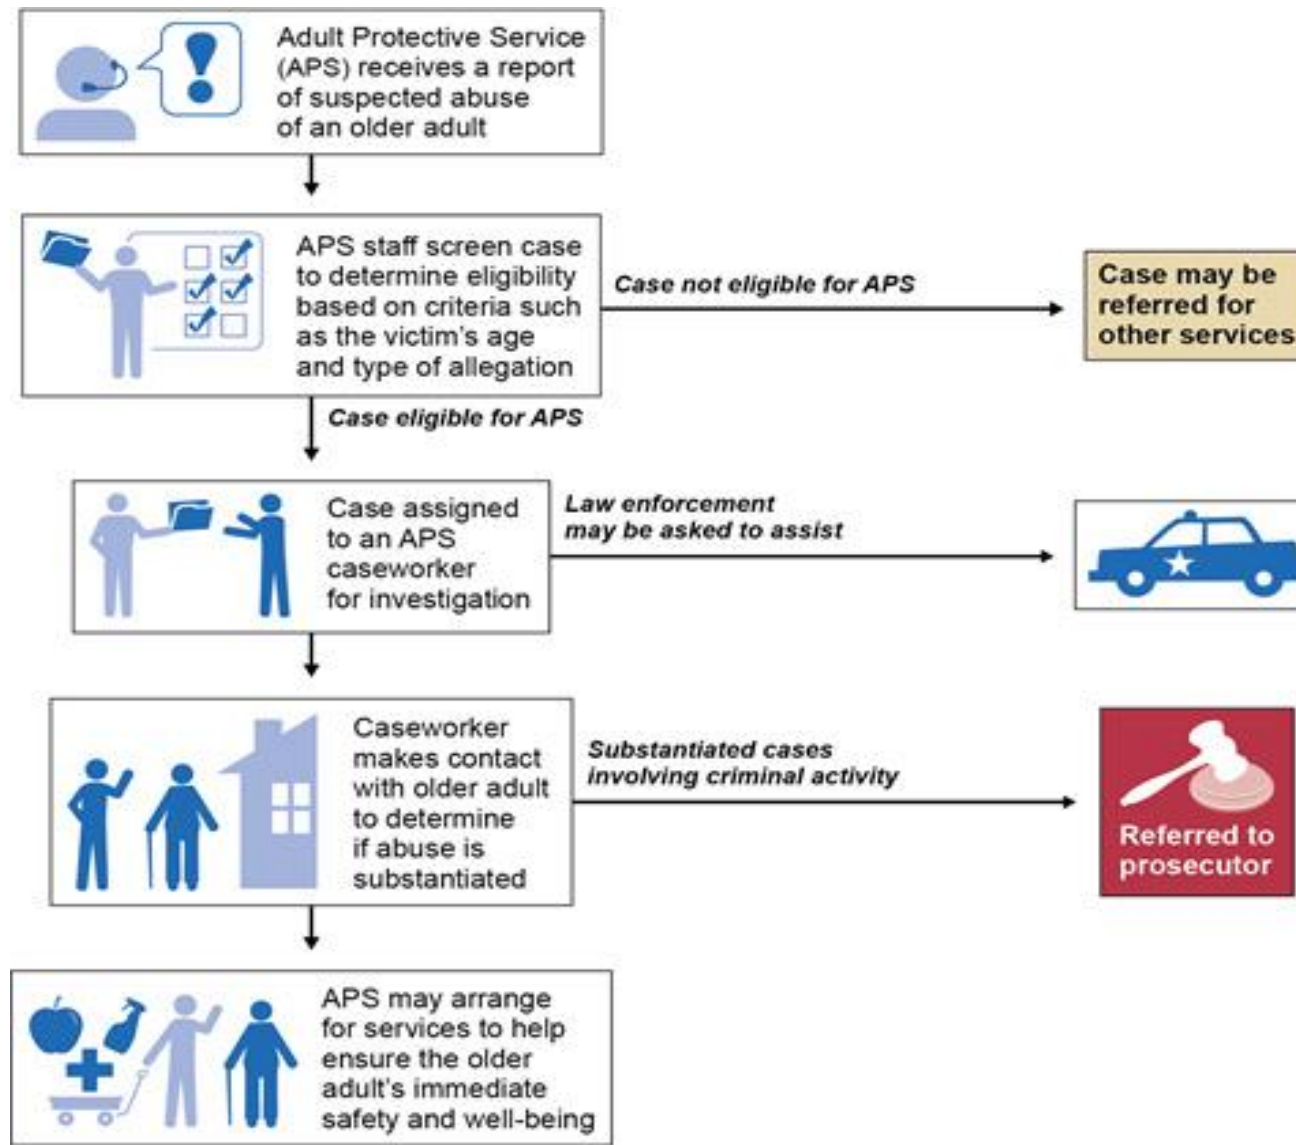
Adult Protective Service (APS) receives a report of suspected abuse of an older adult

APS staff screen case to determine eligibility based on criteria such as the victim's age and type of allegation

Case not eligible for APS

Case may be referred for other services

Case eligible for APS

Case assigned to an APS caseworker for investigation

Law enforcement may be asked to assist

Caseworker makes contact with older adult to determine if abuse is substantiated

Substantiated cases involving criminal activity

Referred to prosecutor

APS may arrange for services to help ensure the older adult's immediate safety and well-being